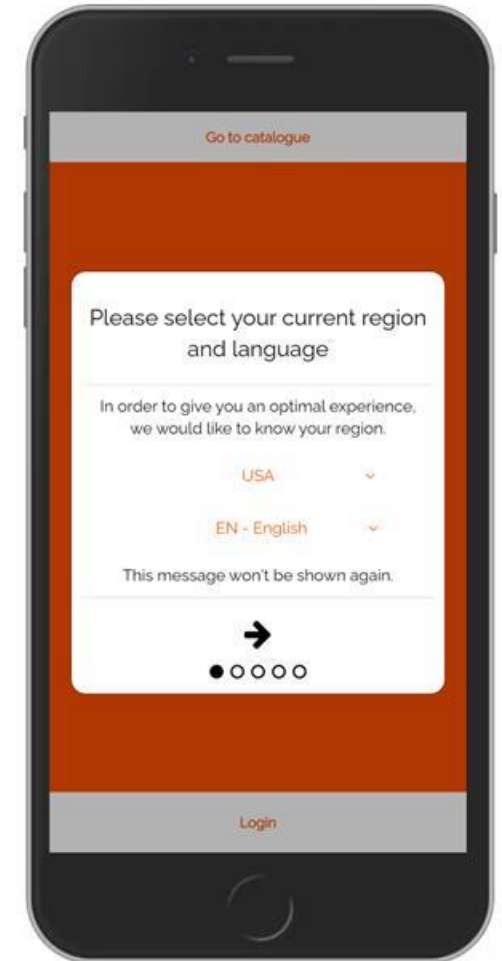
Go to catalogue

Please select your current region and language

In order to give you an optimal experience, we would like to know your region.

USA

EN - English

This message won't be shown again.

Login